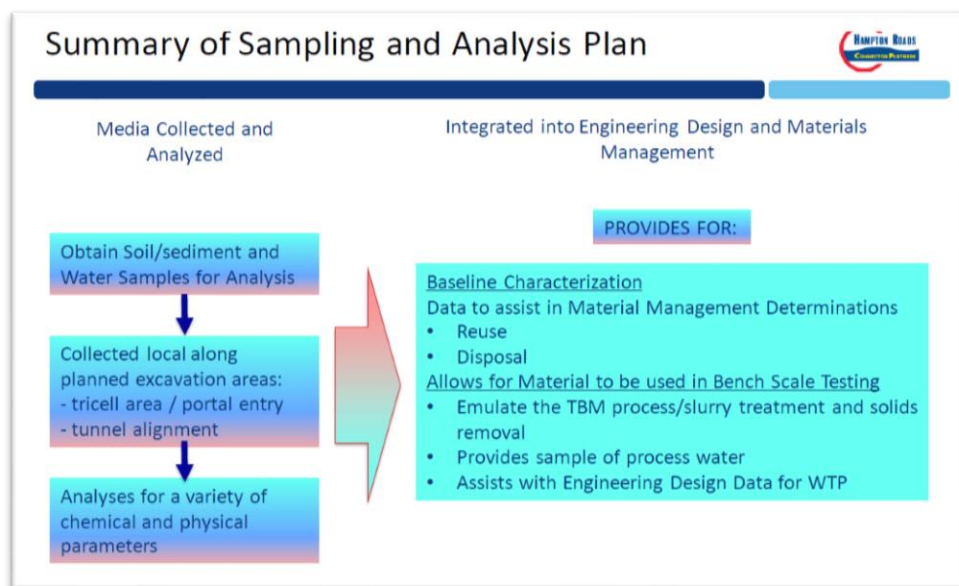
Summary of Sampling and Analysis Plan

HAMPTON ROADS
CONNECTOR PARTNERS

Media Collected and Analyzed

Integrated into Engineering Design and Materials Management

PROVIDES FOR:

Obtain Soil/sediment and Water Samples for Analysis

Collected local along planned excavation areas:
- tricell area / portal entry
- tunnel alignment

Analyses for a variety of chemical and physical parameters

Baseline Characterization
Data to assist in Material Management Determinations
• Reuse
• Disposal
Allows for Material to be used in Bench Scale Testing
• Emulate the TBM process/slurry treatment and solids removal
• Provides sample of process water
• Assists with Engineering Design Data for WTP